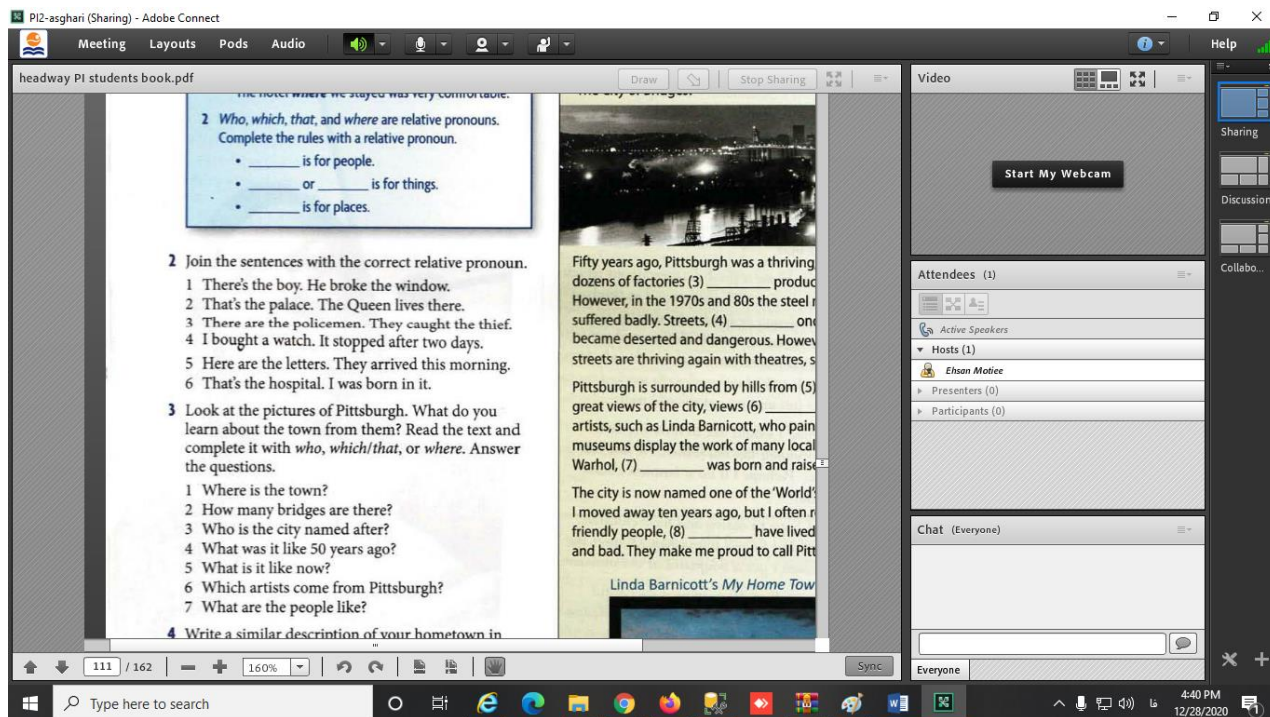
PI2-asghari (Sharing) - Adobe Connect

Meeting Layouts Pods Audio

Help

headway PI students book.pdf

Draw Stop Sharing

Video

Start My Webcam

Sharing

Discussion

Collabo...

The hotel where we stayed was very comfortable.

2 Who, which, that, and where are relative pronouns. Complete the rules with a relative pronoun.

• _______ is for people.

• _______ or _______ is for things.

• _______ is for places.

2 Join the sentences with the correct relative pronoun.

1 There's the boy. He broke the window.
2 That's the palace. The Queen lives there.
3 There are the policemen. They caught the thief.
4 I bought a watch. It stopped after two days.
5 Here are the letters. They arrived this morning.
6 That's the hospital. I was born in it.

3 Look at the pictures of Pittsburgh. What do you learn about the town from them? Read the text and complete it with who, which/that, or where. Answer the questions.

1 Where is the town?
2 How many bridges are there?
3 Who is the city named after?
4 What was it like 50 years ago?
5 What is it like now?
6 Which artists come from Pittsburgh?
7 What are the people like?

4 Write a similar description of your hometown in

Fifty years ago, Pittsburgh was a thriving dozens of factories (3) ________ produc However, in the 1970s and 80s the steel i suffered badly. Streets, (4) ________ on became deserted and dangerous. Howev streets are thriving again with theatres, s

Pittsburgh is surrounded by hills from (5) great views of the city, views (6) ________ artists, such as Linda Barnicott, who pain museums display the work of many local Warhol, (7) ________ was born and raise

The city is now named one of the 'World' I moved away ten years ago, but I often r friendly people, (8) ________ have lived and bad. They make me proud to call Pitt

Linda Barnicott's My Home Tow

Attendees (1)

Active Speakers

Hosts (1)

Ehsan Motiee

Presenters (0)

Participants (0)

Chat (Everyone)

Everyone

111 / 162 160% Sync

Type here to search

4:40 PM
12/28/2020